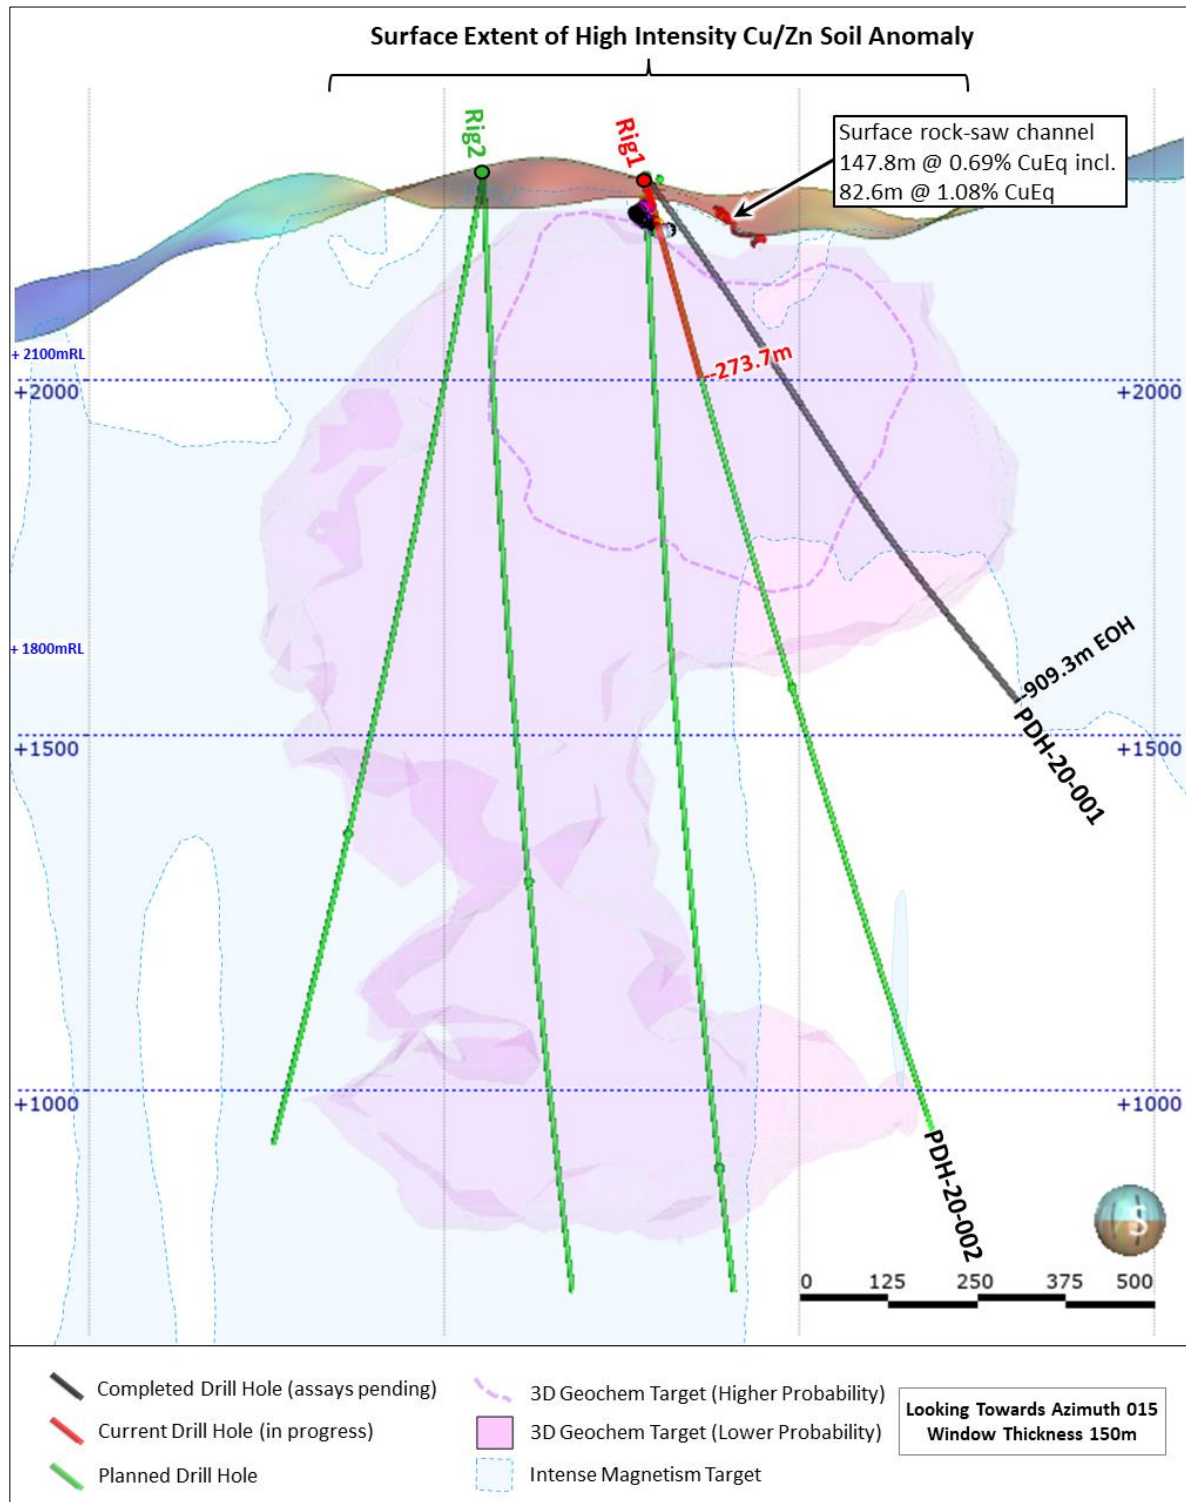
Surface Extent of High Intensity Cu/Zn Soil Anomaly

Rig2

Rig1

Surface rock-saw channel
147.8m @ 0.69% CuEq incl.
82.6m @ 1.08% CuEq

+ 2100mRL

-273.7m

+2000

+2000

+ 1800mRL

-909.3m EOH

PDH-20-001

+1500

+1500

+1000

+1000

PDH-20-002

S

0 125 250 375 500

Completed Drill Hole (assays pending)

Current Drill Hole (in progress)

Planned Drill Hole

3D Geochem Target (Higher Probability)

3D Geochem Target (Lower Probability)

Intense Magnetism Target

Looking Towards Azimuth 015
Window Thickness 150m